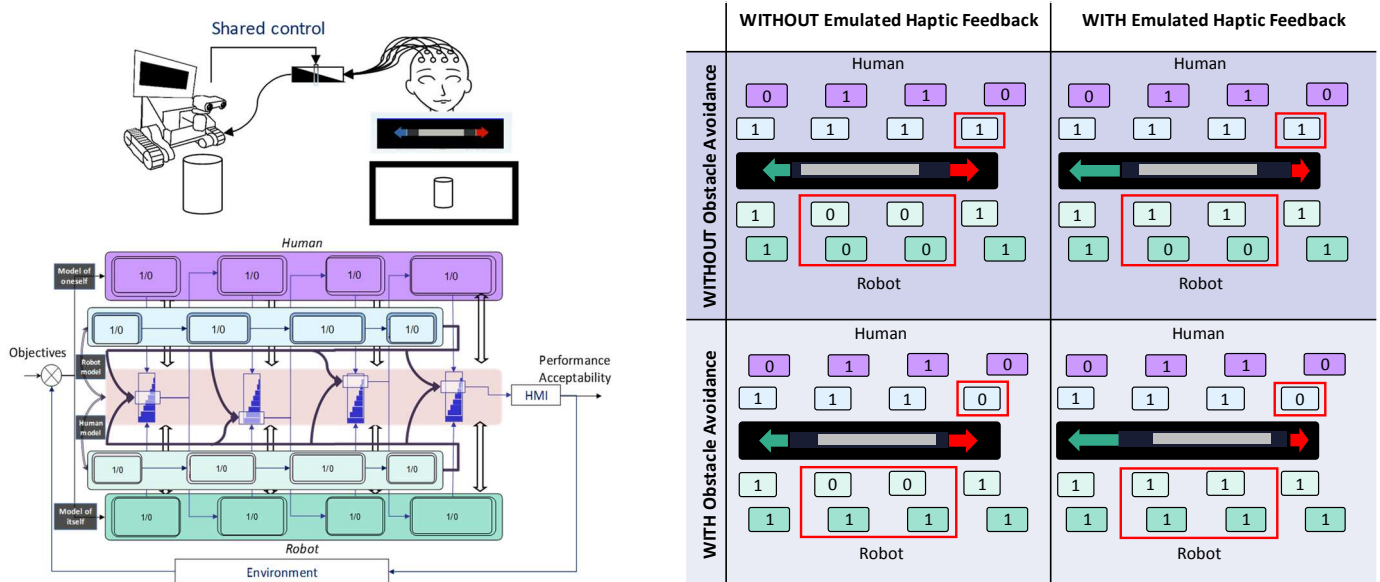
Shared control

Human

Model of oneself

1/0 1/0 1/0 1/0

1/0 1/0 1/0 1/0

Objectives

Robot model

Human model

Performance Acceptability

HMI

1/0 1/0 1/0 1/0

Model of itself

1/0 1/0 1/0 1/0

Robot

Environment

| | WITHOUT Emulated Haptic Feedback | WITH Emulated Haptic Feedback |
|---|---|---|
| WITHOUT Obstacle Avoidance | Human<br>0 1 1 0<br>1 1 1 1<br>1 0 0 1<br>1 0 0 1<br>Robot | Human<br>0 1 1 0<br>1 1 1 1<br>1 1 1 1<br>1 0 0 1<br>Robot |
| WITH Obstacle Avoidance | Human<br>0 1 1 0<br>1 1 1 0<br>1 0 0 1<br>1 1 1 1<br>Robot | Human<br>0 1 1 0<br>1 1 1 0<br>1 1 1 1<br>1 1 1 1<br>Robot |